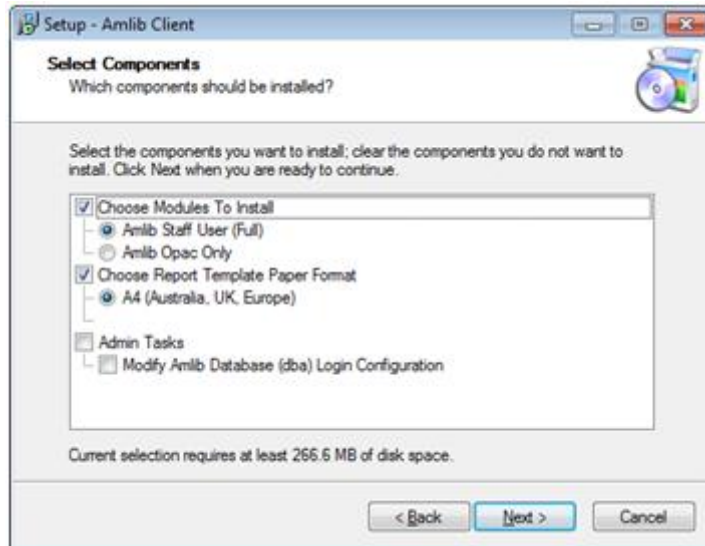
Setup - Amlib Client

Select Components
Which components should be installed?

Select the components you want to install; clear the components you do not want to install. Click Next when you are ready to continue.

Choose Modules To Install
Amlib Staff User (Full)
Amlib Opac Only
Choose Report Template Paper Format
A4 (Australia, UK, Europe)

Admin Tasks
Modify Amlib Database (dba) Login Configuration

Current selection requires at least 266.6 MB of disk space.

< Back
Next >
Cancel